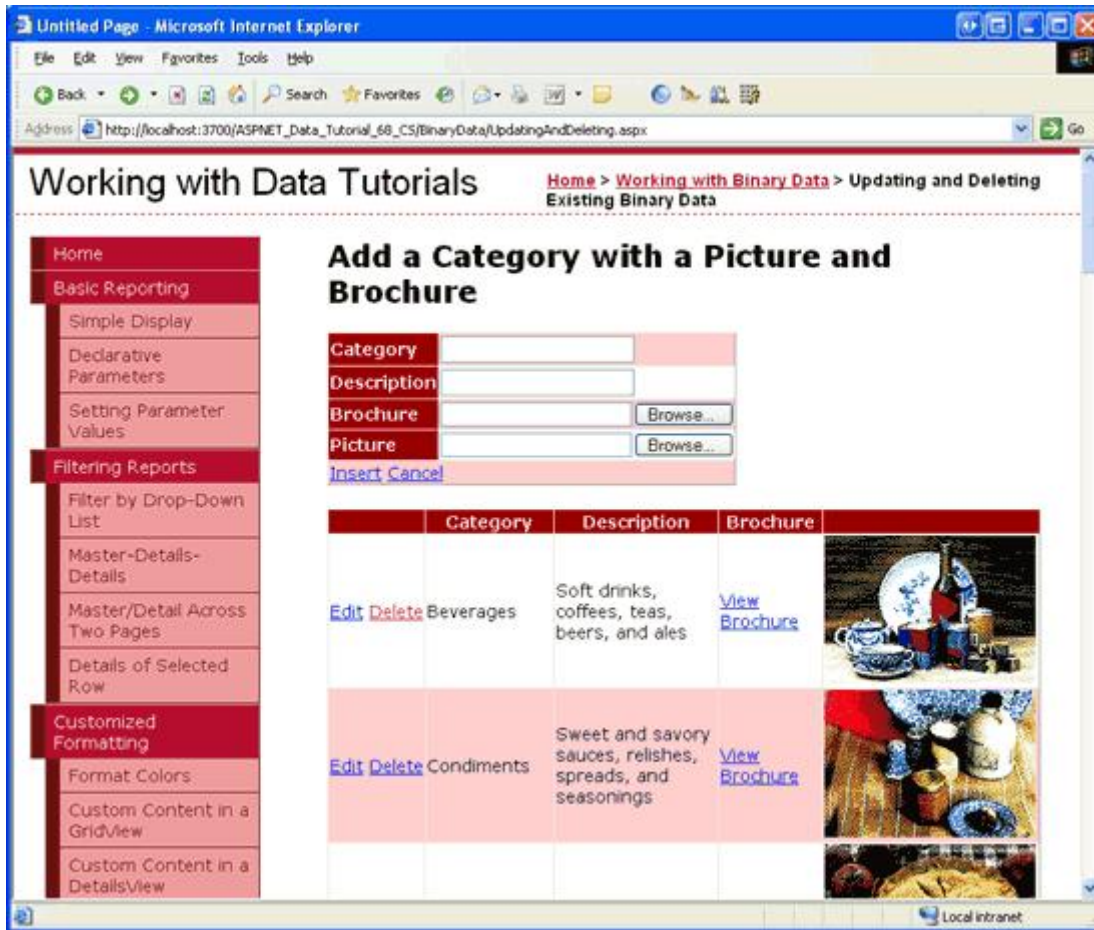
Untitled Page - Microsoft Internet Explorer

File Edit View Favorites Tools Help

Back Search Favorites

Address http://localhost:3700/ASPNET_Data_Tutorial_68_CS/BinaryData/UpdatingAndDeleting.aspx Go

Working with Data Tutorials

Home > Working with Binary Data > Updating and Deleting Existing Binary Data

Home
Basic Reporting
Simple Display
Declarative Parameters
Setting Parameter Values
Filtering Reports
Filter by Drop-Down List
Master-Details-Details
Master/Detail Across Two Pages
Details of Selected Row
Customized Formatting
Format Colors
Custom Content in a GridView
Custom Content in a DetailsView

Add a Category with a Picture and Brochure

| Category | |
|---|---|
| Description | |
| Brochure | Browse... |
| Picture | Browse... |

Insert Cancel

| | Category | Description | Brochure | |
|---|---|---|---|---|
| Edit Delete | Beverages | Soft drinks, coffees, teas, beers, and ales | View Brochure | |
| Edit Delete | Condiments | Sweet and savory sauces, relishes, spreads, and seasonings | View Brochure | |

Local intranet